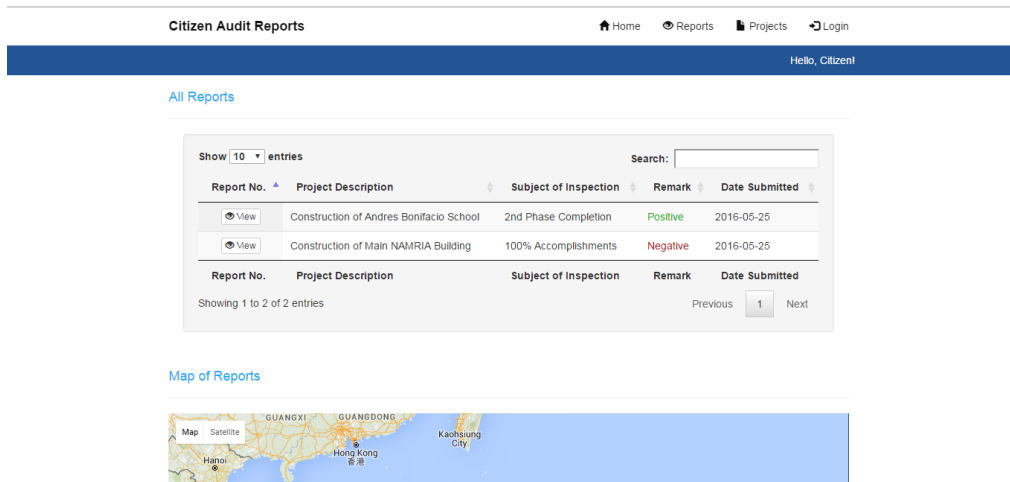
Citizen Audit Reports

Home Reports Projects Login

Hello, Citizen!

All Reports

Show 10 entries

Search:

| Report No. | Project Description | Subject of Inspection | Remark | Date Submitted |
|---|---|---|---|---|
| View | Construction of Andres Bonifacio School | 2nd Phase Completion | Positive | 2016-05-25 |
| View | Construction of Main NAMRIA Building | 100% Accomplishments | Negative | 2016-05-25 |
| Report No. | Project Description | Subject of Inspection | Remark | Date Submitted |

Showing 1 to 2 of 2 entries

Previous 1 Next

Map of Reports

Map Satellite

GUANGXI GUANGDONG

Kaohsiung City

Hanoi

Hong Kong 香港